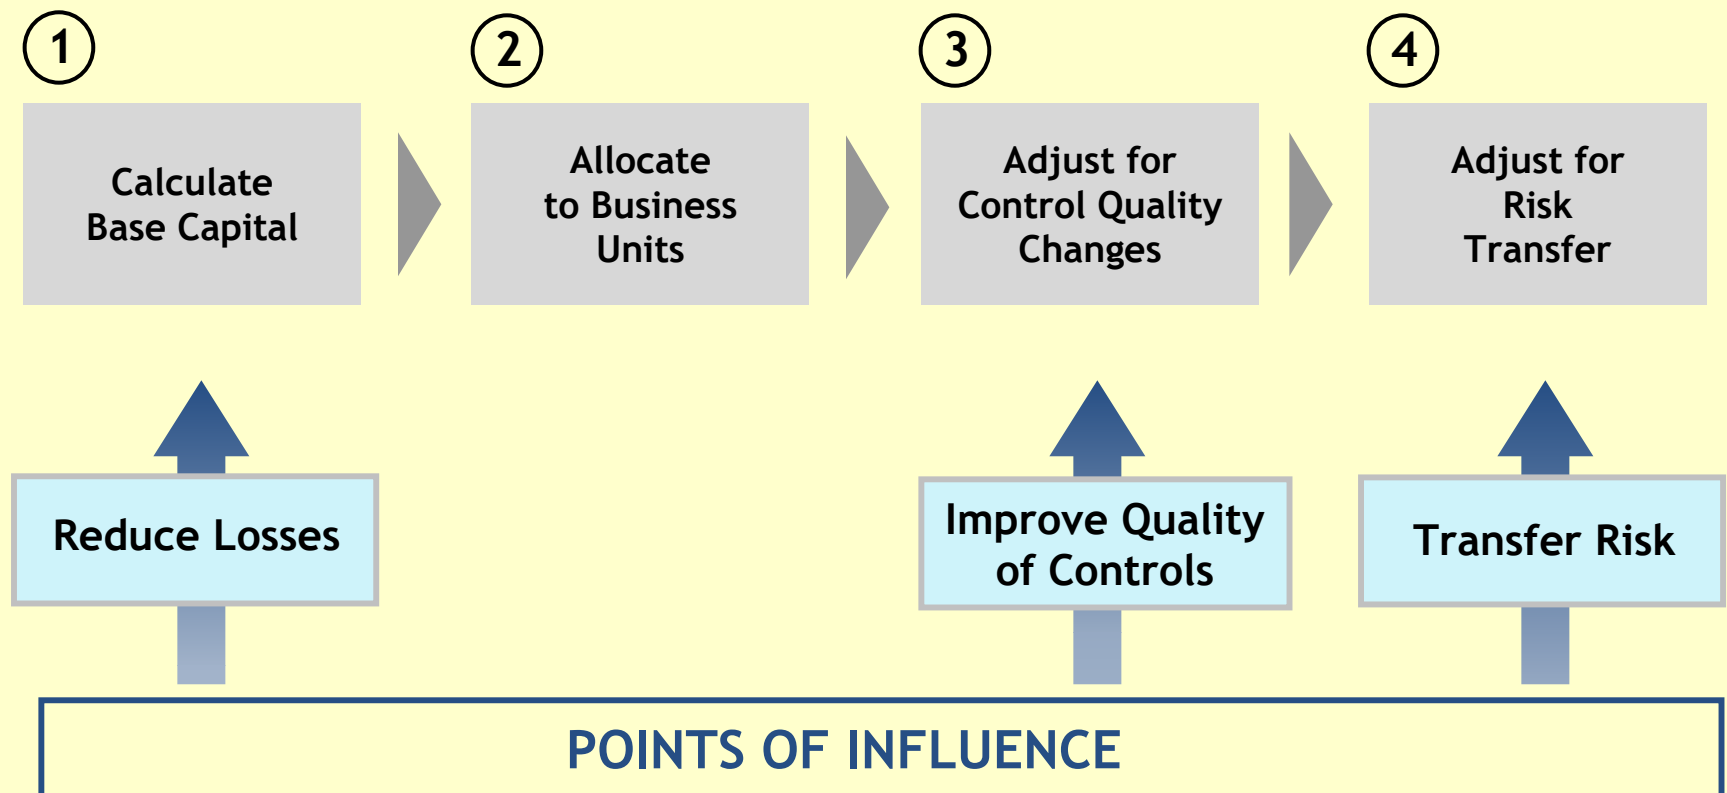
1
Calculate Base Capital

2
Allocate to Business Units

3
Adjust for Control Quality Changes

4
Adjust for Risk Transfer

Reduce Losses

Improve Quality of Controls

Transfer Risk

POINTS OF INFLUENCE